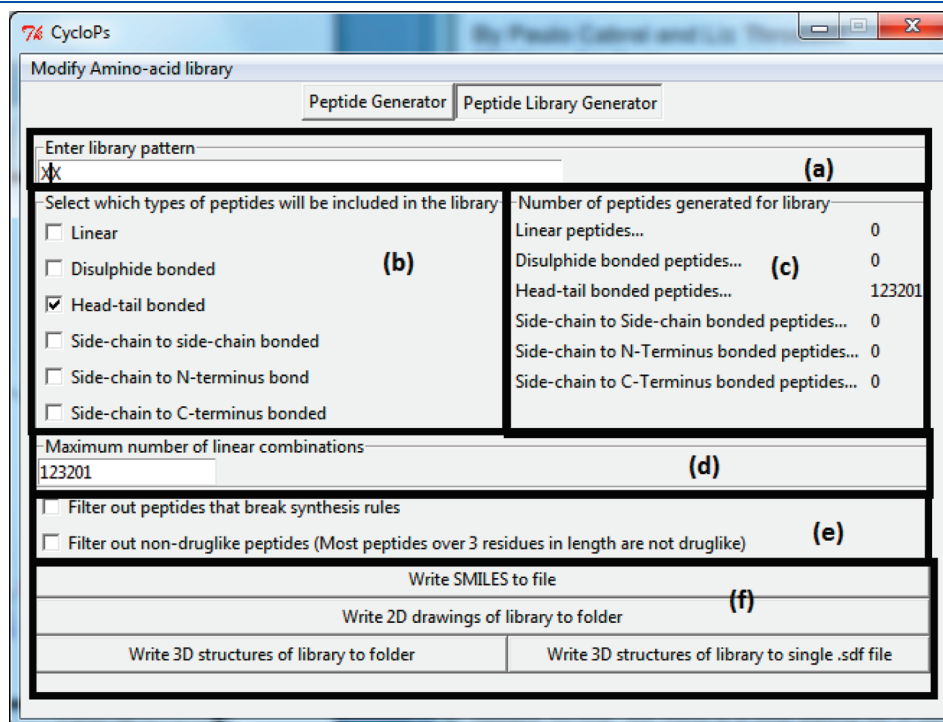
CycloPs

By Paulo Cabral and Liz Thompson

Modify Amino-acid library

Peptide Generator | Peptide Library Generator

Enter library pattern

XX

(a)

Select which types of peptides will be included in the library

Linear

Disulphide bonded

Head-tail bonded

Side-chain to side-chain bonded

Side-chain to N-terminus bond

Side-chain to C-terminus bonded

(b)

Number of peptides generated for library

Linear peptides... 0

Disulphide bonded peptides... 0

Head-tail bonded peptides... 123201

Side-chain to Side-chain bonded peptides... 0

Side-chain to N-Terminus bonded peptides... 0

Side-chain to C-Terminus bonded peptides... 0

(c)

Maximum number of linear combinations

123201

(d)

Filter out peptides that break synthesis rules

Filter out non-druglike peptides (Most peptides over 3 residues in length are not druglike)

(e)

Write SMILES to file

Write 2D drawings of library to folder

(f)

Write 3D structures of library to folder

Write 3D structures of library to single .sdf file